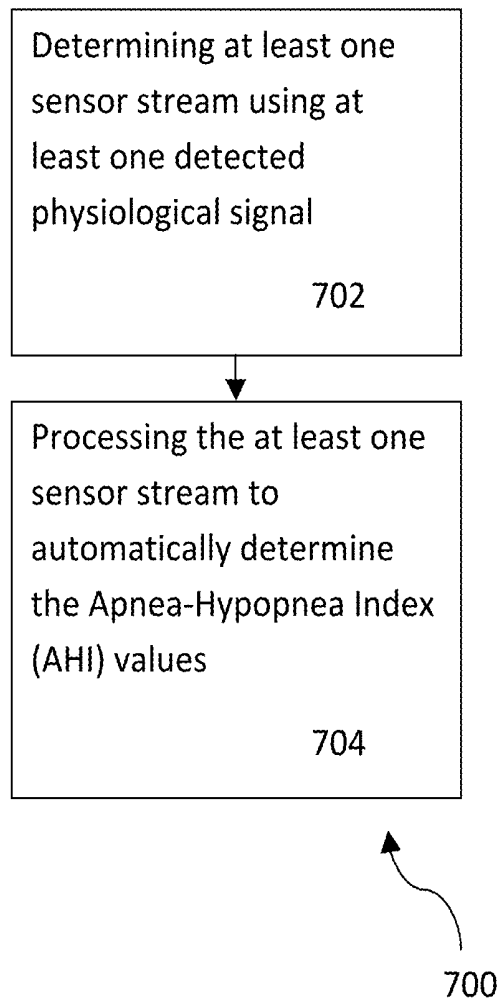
Determining at least one sensor stream using at least one detected physiological signal

702

Processing the at least one sensor stream to automatically determine the Apnea-Hypopnea Index (AHI) values

704

700